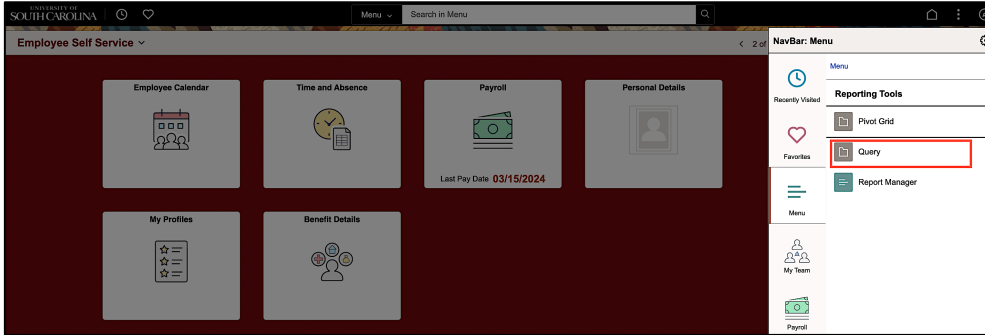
UNIVERSITY OF SOUTH CAROLINA

Menu

Search in Menu

Employee Self Service

< 2 of

NavBar: Menu

Employee Calendar

Time and Absence

Payroll

Last Pay Date 03/15/2024

Personal Details

My Profiles

Benefit Details

Recently Visited

Favorites

Menu

My Team

Payroll

Menu

Reporting Tools

Pivot Grid

Query

Report Manager